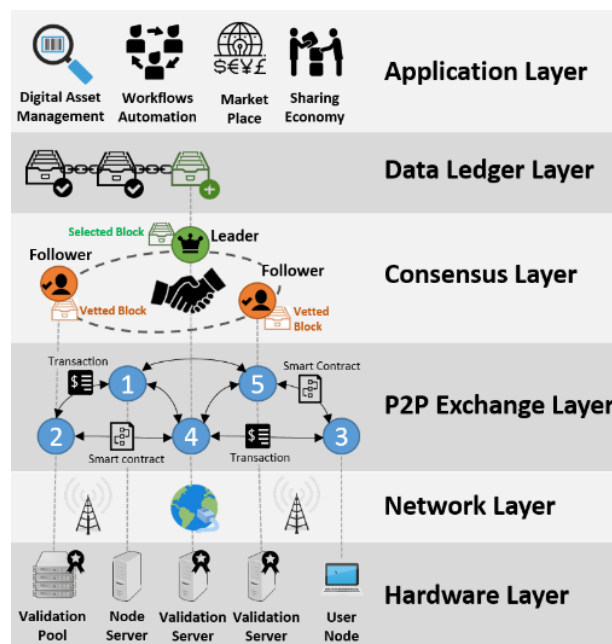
Digital Asset Management
Workflows Automation
$€¥£
Market Place
Sharing Economy
Application Layer

Data Ledger Layer

Selected Block
Leader
Follower
Follower
Vetted Block
Vetted Block
Consensus Layer

Transaction
Smart Contract
1
5
2
4
3
Smart contract
Transaction
P2P Exchange Layer

Network Layer

Validation Pool
Node Server
Validation Server
Validation Server
User Node
Hardware Layer